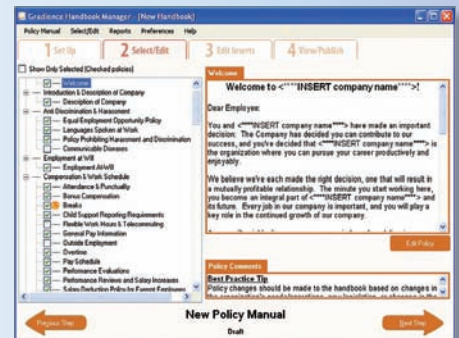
Gradience Handbook Manager - [New Handbook]

Policy Manual Select/Edit Reports Preferences Help

1 Set Up
2 Select/Edit
3 Edit Inserts
4 View/Publish

Show Only Selected (Checked policies)

Welcome
Introduction & Description of Company
Description of Company
Anti Discrimination & Harassment
Equal Employment Opportunity Policy
Languages Spoken at Work
Policy Prohibiting Harassment and Discrimination
Communicable Diseases
Employment at Will
Employment At-Will
Compensation & Work Schedule
Attendance & Punctuality
Bonus Compensation
Breaks
Child Support Reporting Requirements
Flexible Work Hours & Telecommuting
General Pay Information
Outside Employment
Overtime
Pay Schedule
Performance Evaluations
Performance Reviews and Salary Increases
Salary Deduction Policy for Exempt Employees

Welcome

Welcome to <****INSERT company name****>!

Dear Employee:

You and <****INSERT company name****> have made an important decision. The Company has decided you can contribute to our success, and you've decided that <****INSERT company name****> is the organization where you can pursue your career productively and enjoyably.

We believe we've each made the right decision, one that will result in a mutually profitable relationship. The minute you start working here, you become an integral part of <****INSERT company name****> and its future. Every job in our company is important, and you will play a key role in the continued growth of our company.

Edit Policy

Policy Comments

Best Practice Tip
Policy changes should be made to the handbook based on changes in the organization's needs/operations, new legislation, or changes in the

Previous Step

New Policy Manual
Draft

Next Step